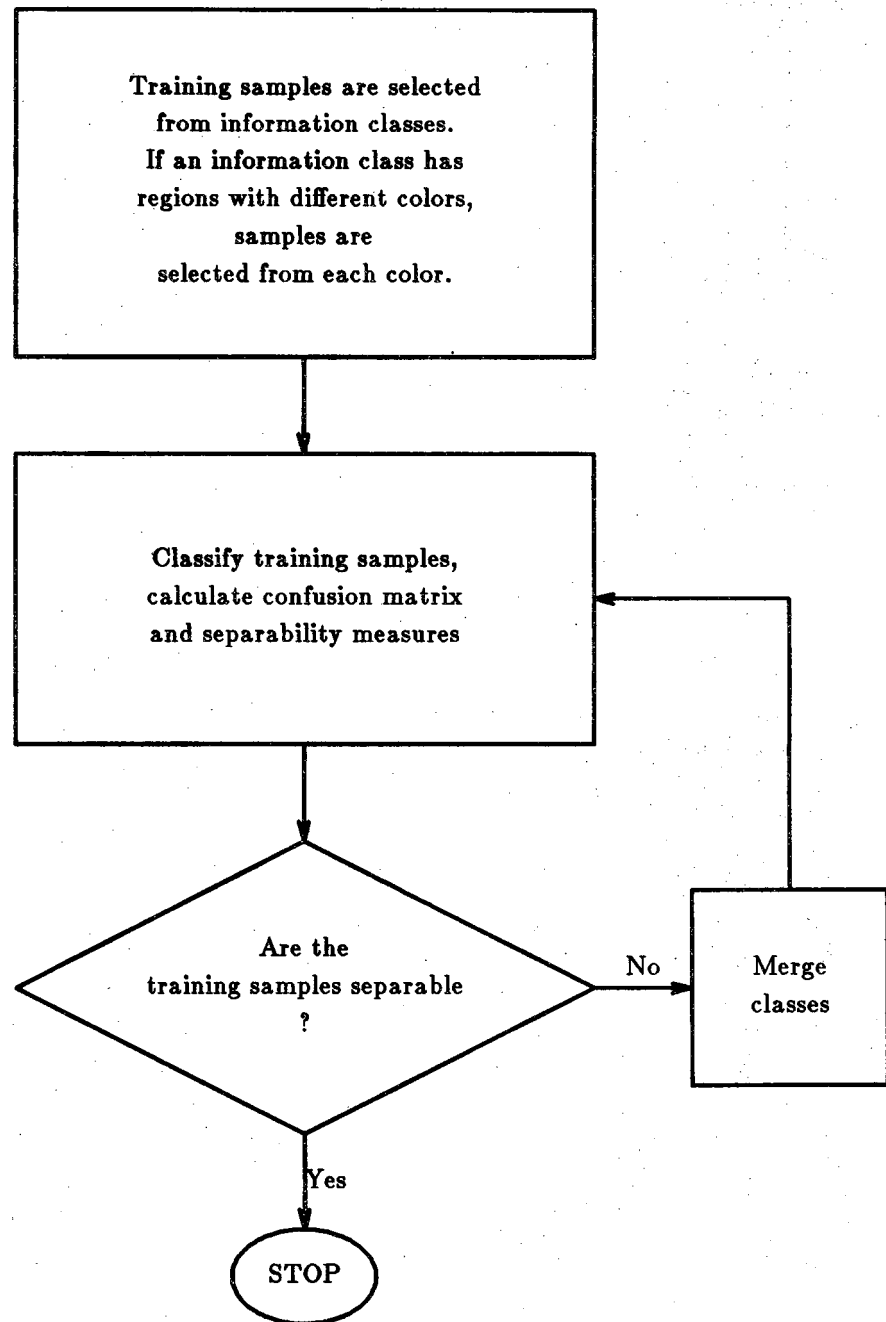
Training samples are selected from information classes. If an information class has regions with different colors, samples are selected from each color.

Classify training samples, calculate confusion matrix and separability measures

Are the training samples separable ?

No

Merge classes

Yes

STOP